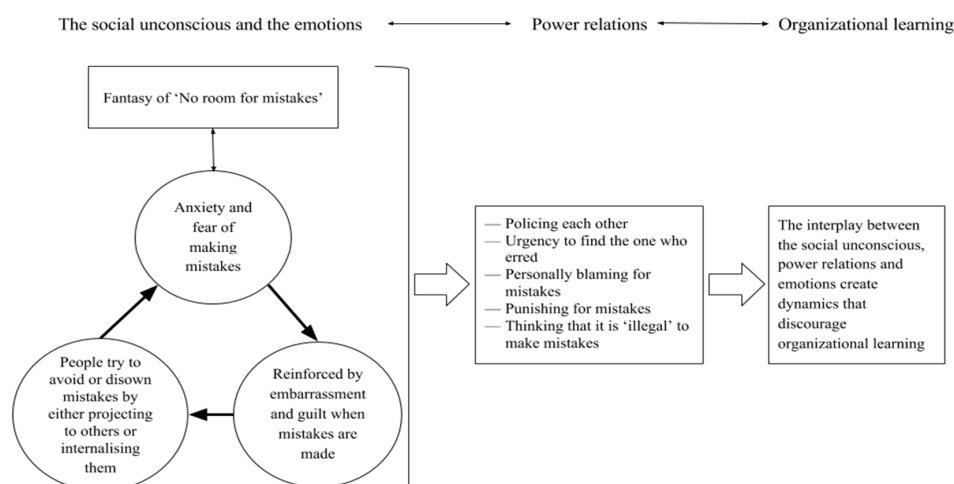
The social unconscious and the emotions

Power relations

Organizational learning

Fantasy of 'No room for mistakes'

Anxiety and fear of making mistakes

Reinforced by embarrassment and guilt when mistakes are made

People try to avoid or disown mistakes by either projecting to others or internalising them

— Policing each other
— Urgency to find the one who erred
— Personally blaming for mistakes
— Punishing for mistakes
— Thinking that it is 'illegal' to make mistakes

The interplay between the social unconscious, power relations and emotions create dynamics that discourage organizational learning